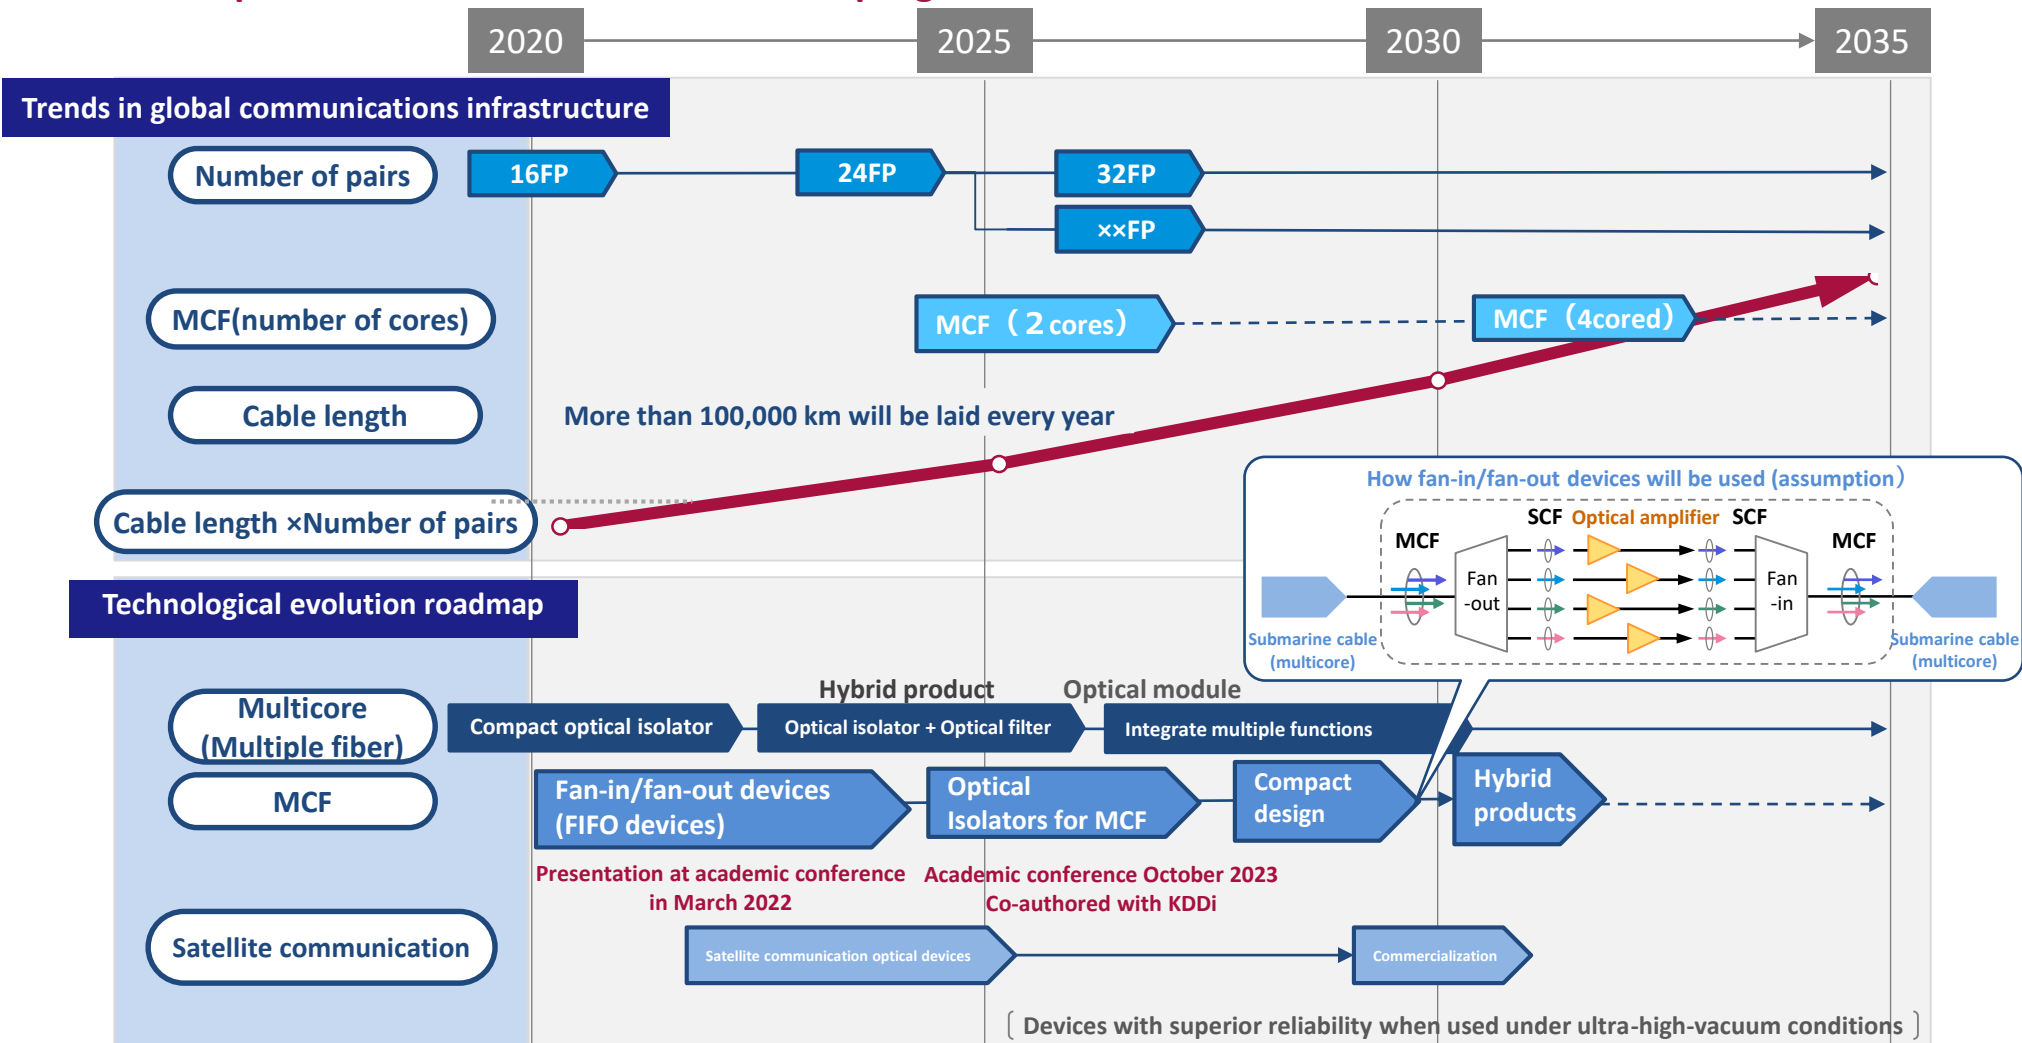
2020
2025
2030
2035

Trends in global communications infrastructure

Number of pairs
16FP
24FP
32FP
××FP

MCF(number of cores)
MCF（2 cores）
MCF（4cored）

Cable length
More than 100,000 km will be laid every year

Cable length ×Number of pairs

How fan-in/fan-out devices will be used (assumption）
SCF Optical amplifier SCF
MCF
MCF
Fan -out
Fan -in
Submarine cable (multicore)
Submarine cable (multicore)

Technological evolution roadmap

Hybrid product
Optical module

Multicore (Multiple fiber)
Compact optical isolator
Optical isolator + Optical filter
Integrate multiple functions

MCF
Fan-in/fan-out devices (FIFO devices)
Optical Isolators for MCF
Compact design
Hybrid products

Presentation at academic conference in March 2022
Academic conference October 2023 Co-authored with KDDi

Satellite communication
Satellite communication optical devices
Commercialization
〔Devices with superior reliability when used under ultra-high-vacuum conditions〕